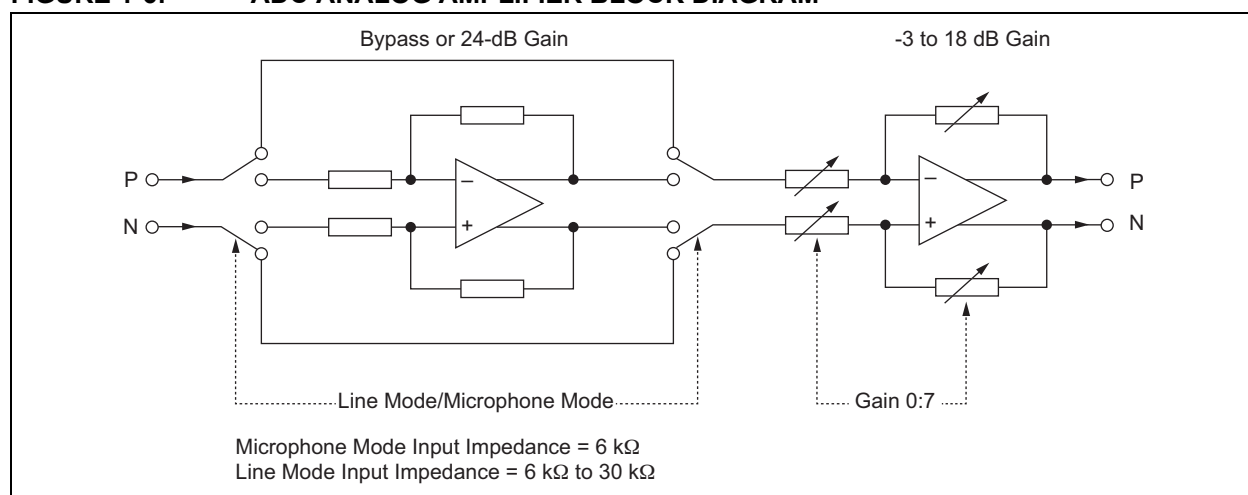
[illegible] ADC ANALOG AMPLIFIER BLOCK DIAGRAM

Bypass or 24-dB Gain

-3 to 18 dB Gain

P

N

−

+

−

+

P

N

Line Mode/Microphone Mode

Gain 0:7

Microphone Mode Input Impedance = 6 kΩ
Line Mode Input Impedance = 6 kΩ to 30 kΩ